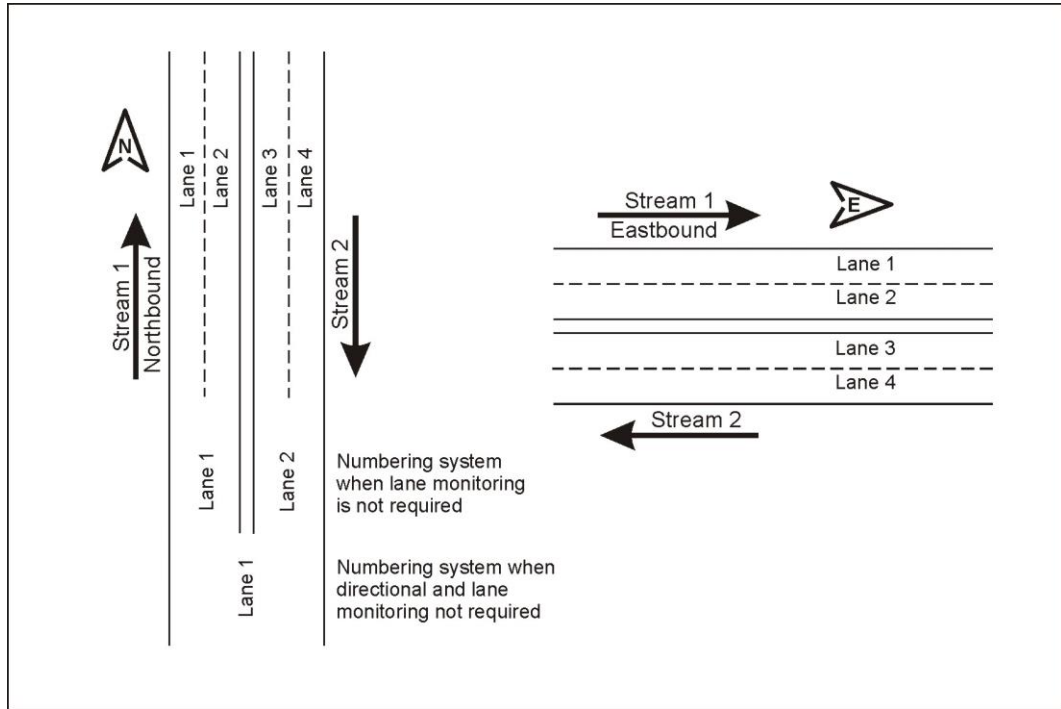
N

Stream 1
Northbound

Lane 1
Lane 2
Lane 3
Lane 4

Stream 2

Lane 1
Lane 2

Numbering system when lane monitoring is not required

Lane 1

Numbering system when directional and lane monitoring not required

Stream 1
Eastbound

E

Lane 1
Lane 2
Lane 3
Lane 4

Stream 2